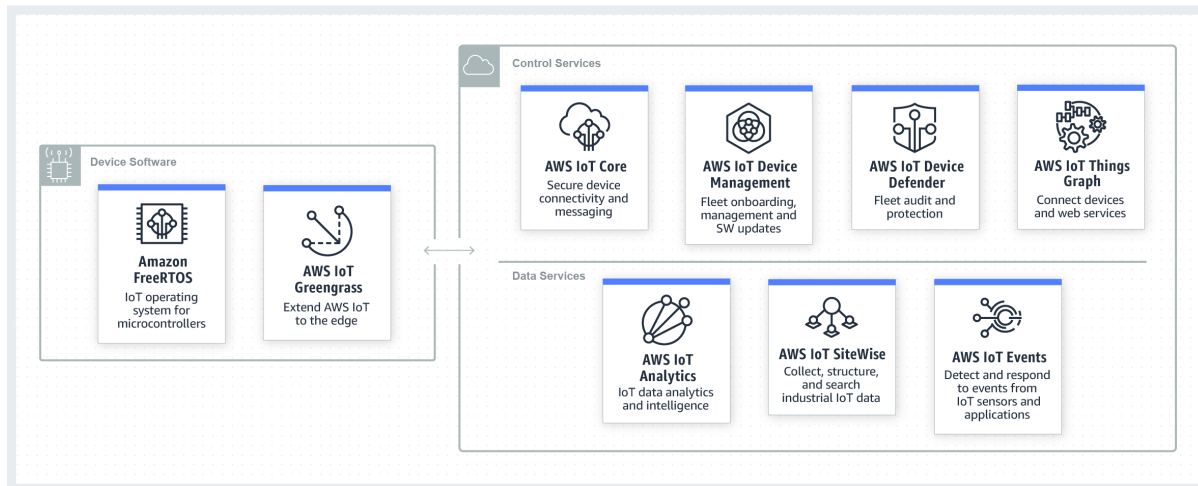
Device Software

Amazon FreeRTOS
IoT operating system for microcontrollers

AWS IoT Greengrass
Extend AWS IoT to the edge

Control Services

AWS IoT Core
Secure device connectivity and messaging

AWS IoT Device Management
Fleet onboarding, management and SW updates

AWS IoT Device Defender
Fleet audit and protection

AWS IoT Things Graph
Connect devices and web services

Data Services

AWS IoT Analytics
IoT data analytics and intelligence

AWS IoT SiteWise
Collect, structure, and search industrial IoT data

AWS IoT Events
Detect and respond to events from IoT sensors and applications